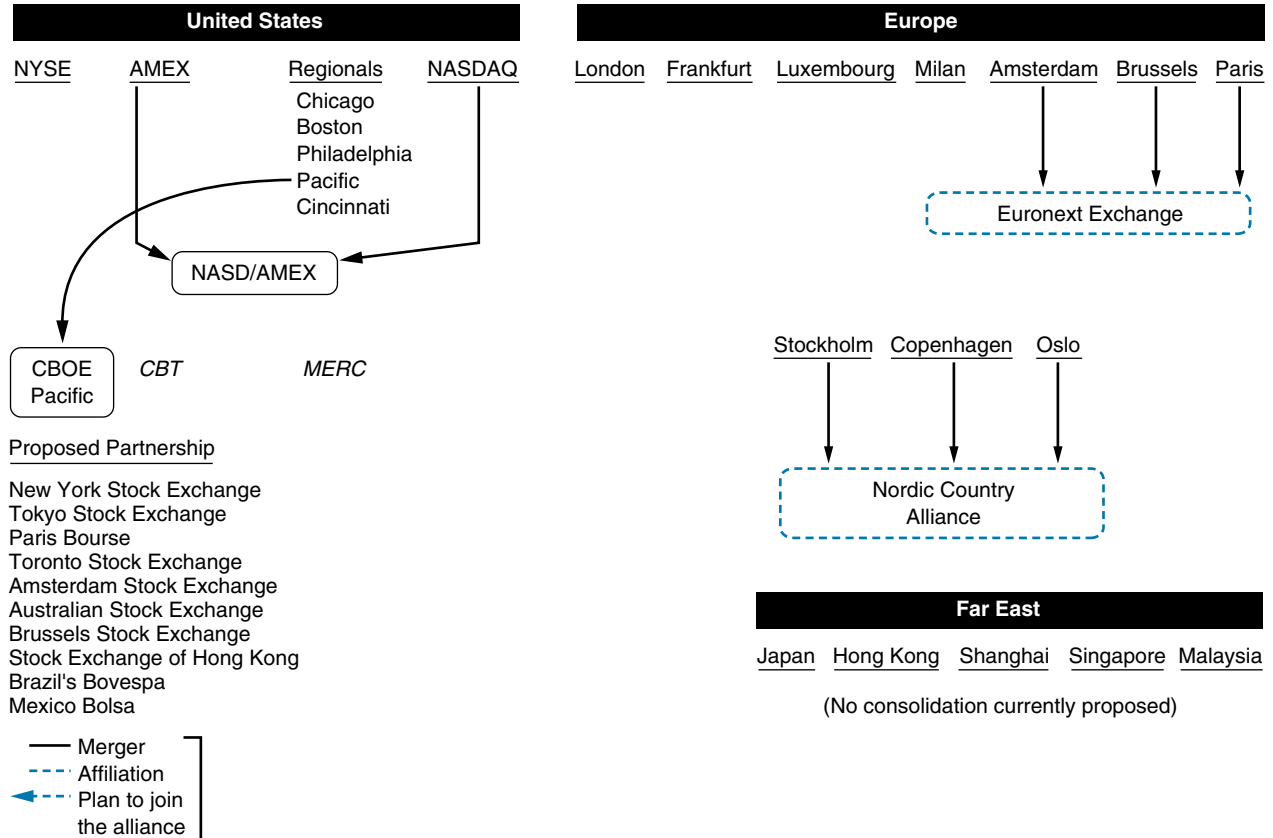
United States

NYSE AMEX Regionals NASDAQ

Chicago
Boston
Philadelphia
Pacific
Cincinnati

NASD/AMEX

CBOE Pacific

CBT

MERC

Proposed Partnership

New York Stock Exchange
Tokyo Stock Exchange
Paris Bourse
Toronto Stock Exchange
Amsterdam Stock Exchange
Australian Stock Exchange
Brussels Stock Exchange
Stock Exchange of Hong Kong
Brazil's Bovespa
Mexico Bolsa

Merger
Affiliation
Plan to join the alliance

Europe

London Frankfurt Luxembourg Milan Amsterdam Brussels Paris

Euronext Exchange

Stockholm Copenhagen Oslo

Nordic Country Alliance

Far East

Japan Hong Kong Shanghai Singapore Malaysia

(No consolidation currently proposed)